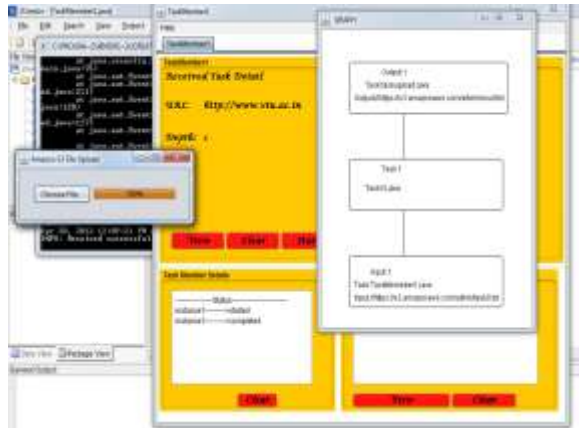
TaskMember1.java
File Edit Search View Project
TaskMember1
File
TaskMember1
TaskMember1
Received Task Detail
URL: http://www.vtu.ac.in
Depth: 1
Amazon S3 File Upload
Choose File...
50%
View
Clear
Task Member Details
---------Status---------
subtask1--------started
subtask1--------completed
Clear
View
Clear
GRAPH
Output 1
Task3output.java
Output//https://s3.amazonaws.com/alletsoutlet
Task 1
Task1.java
Input 1
TaskTaskMember1.java
Input://https://s3.amazonaws.com/alletsdist
Java View
Package View
General Output